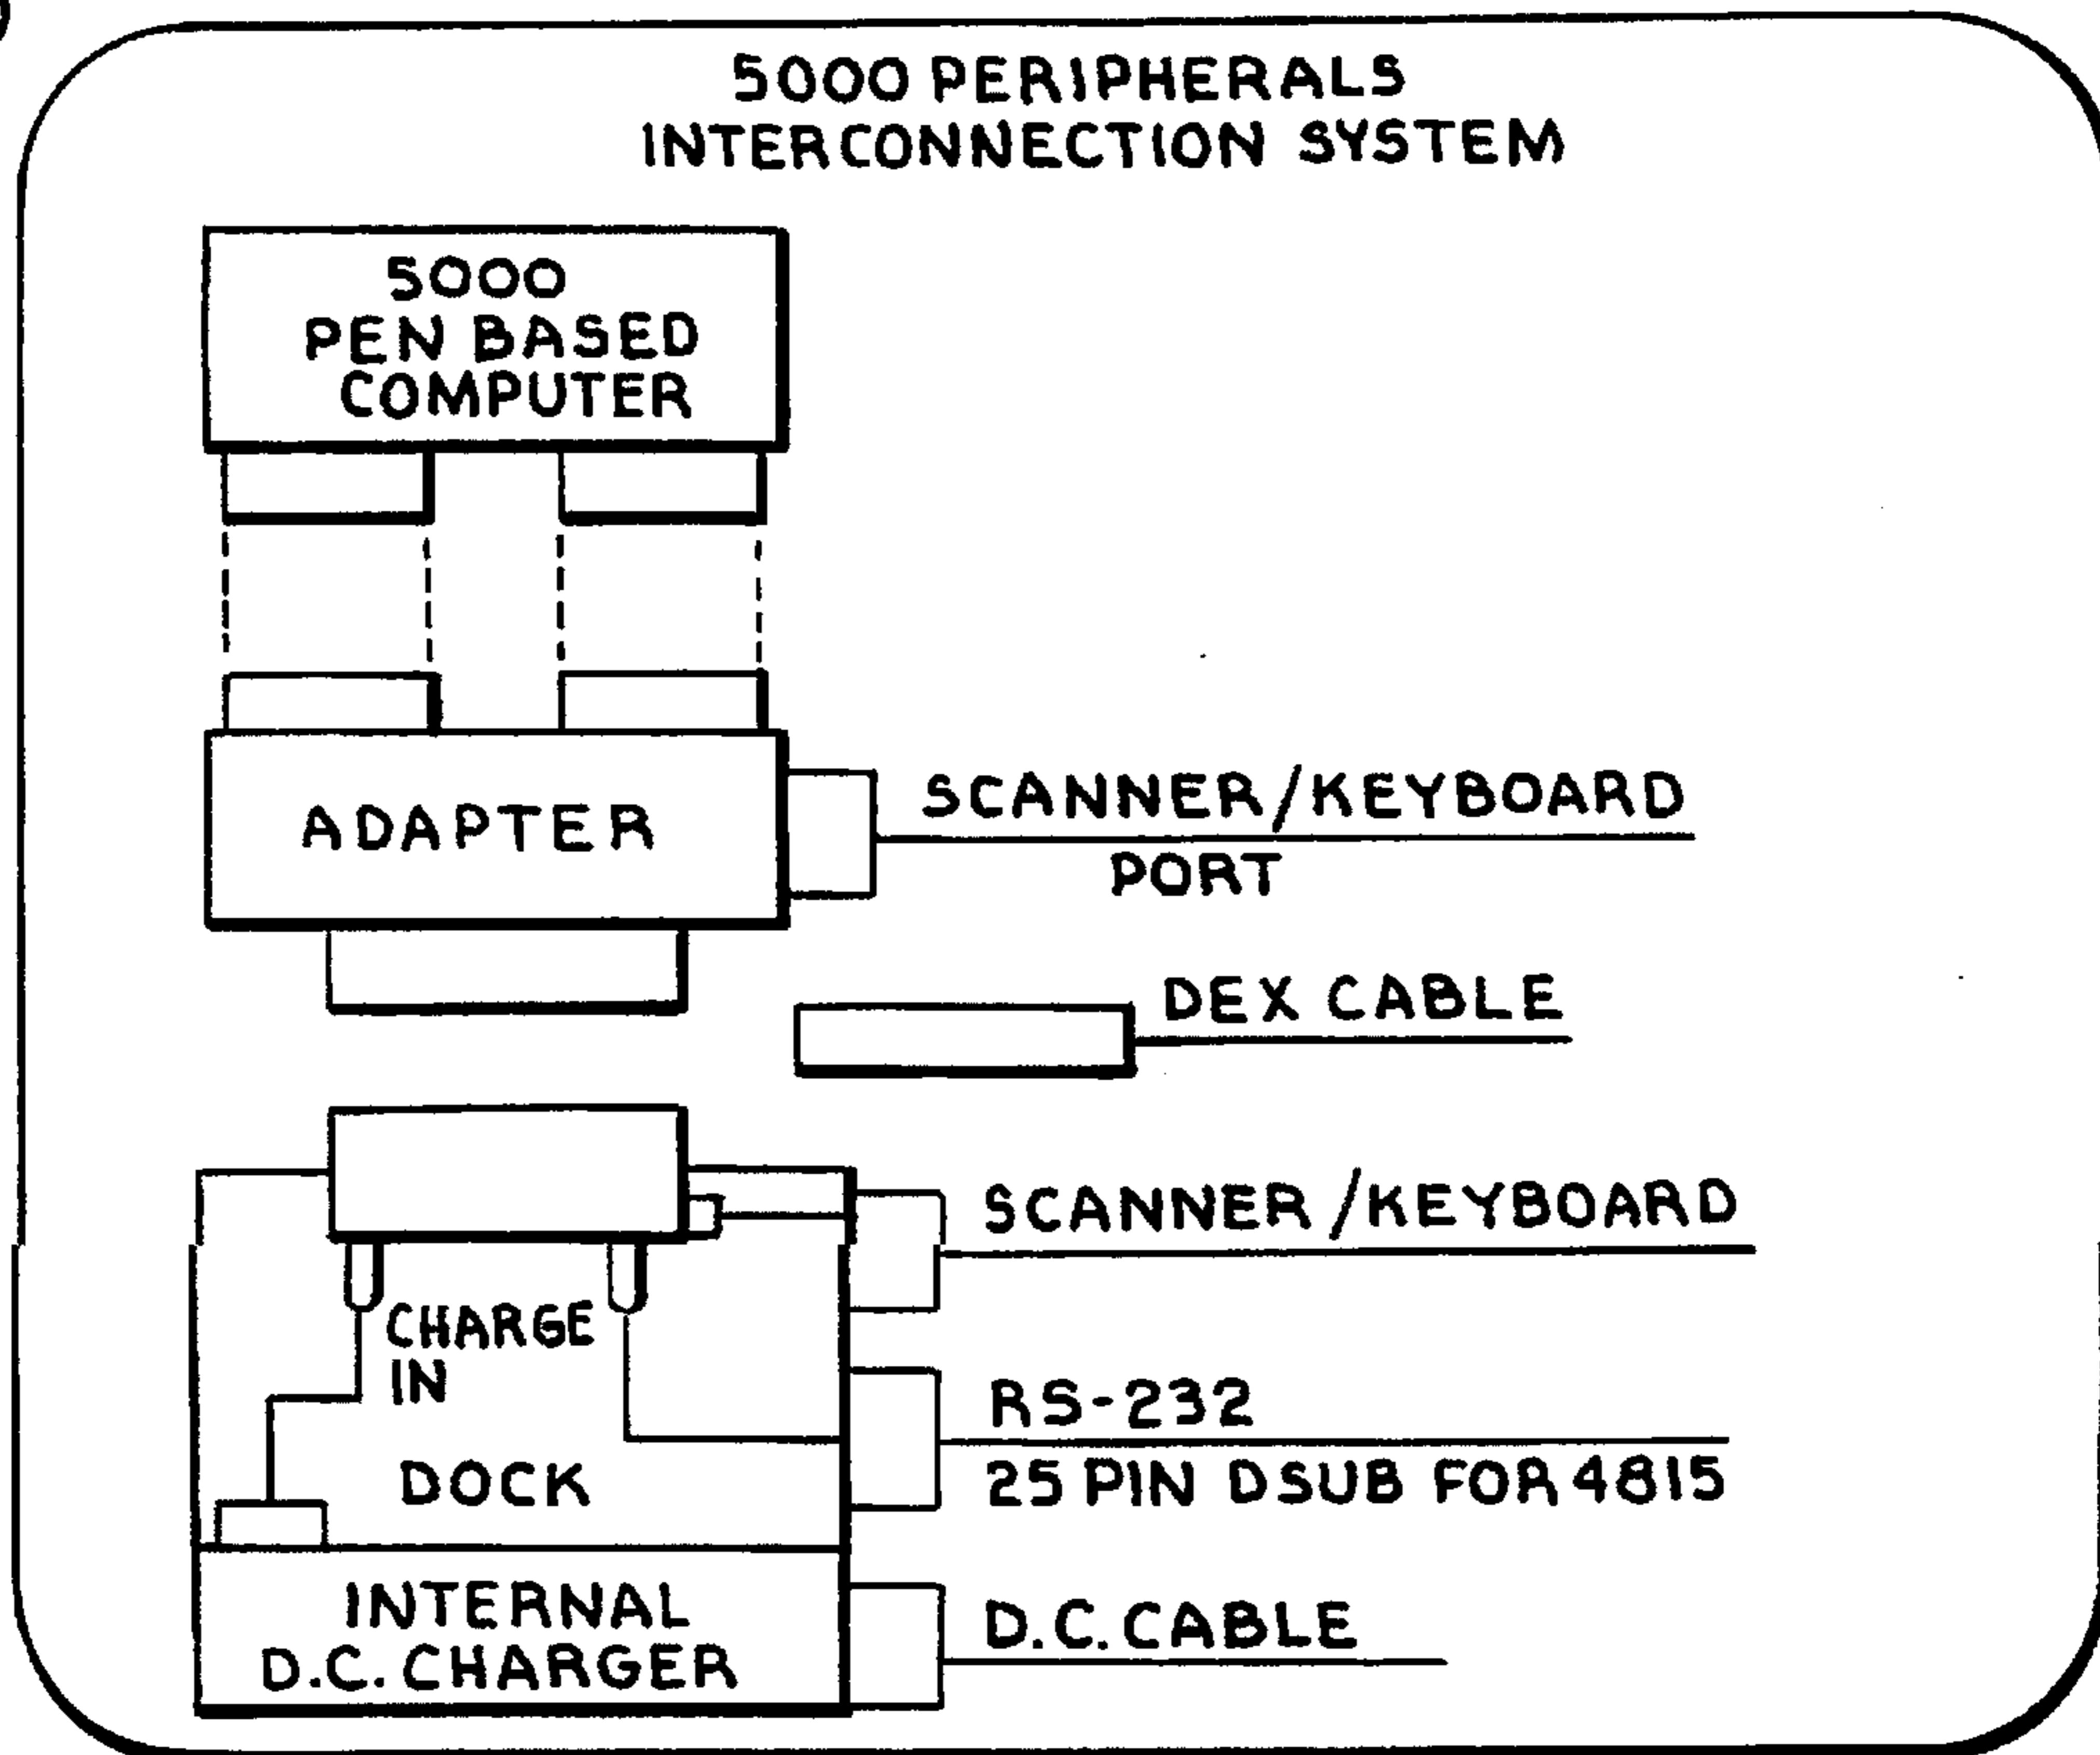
5000 PERIPHERALS
INTERCONNECTION SYSTEM

5000
PEN BASED
COMPUTER

ADAPTER

SCANNER/KEYBOARD
PORT

DEX CABLE

CHARGE
IN

DOCK

SCANNER/KEYBOARD

RS-232
25 PIN DSUB FOR 4815

INTERNAL
D.C. CHARGER

D.C. CABLE